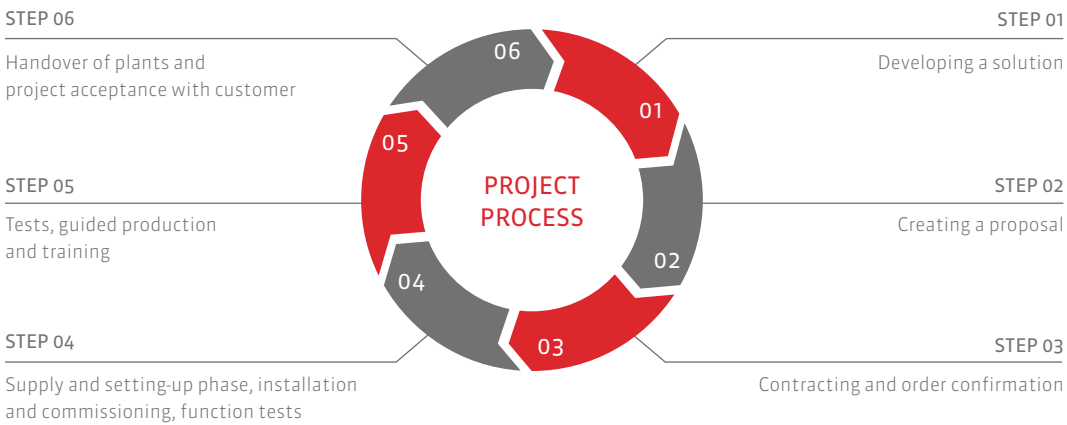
PROJECT PROCESS

STEP 01

Developing a solution

STEP 02

Creating a proposal

STEP 03

Contracting and order confirmation

STEP 04

Supply and setting-up phase, installation and commissioning, function tests

STEP 05

Tests, guided production and training

STEP 06

Handover of plants and project acceptance with customer

01

02

03

04

05

06